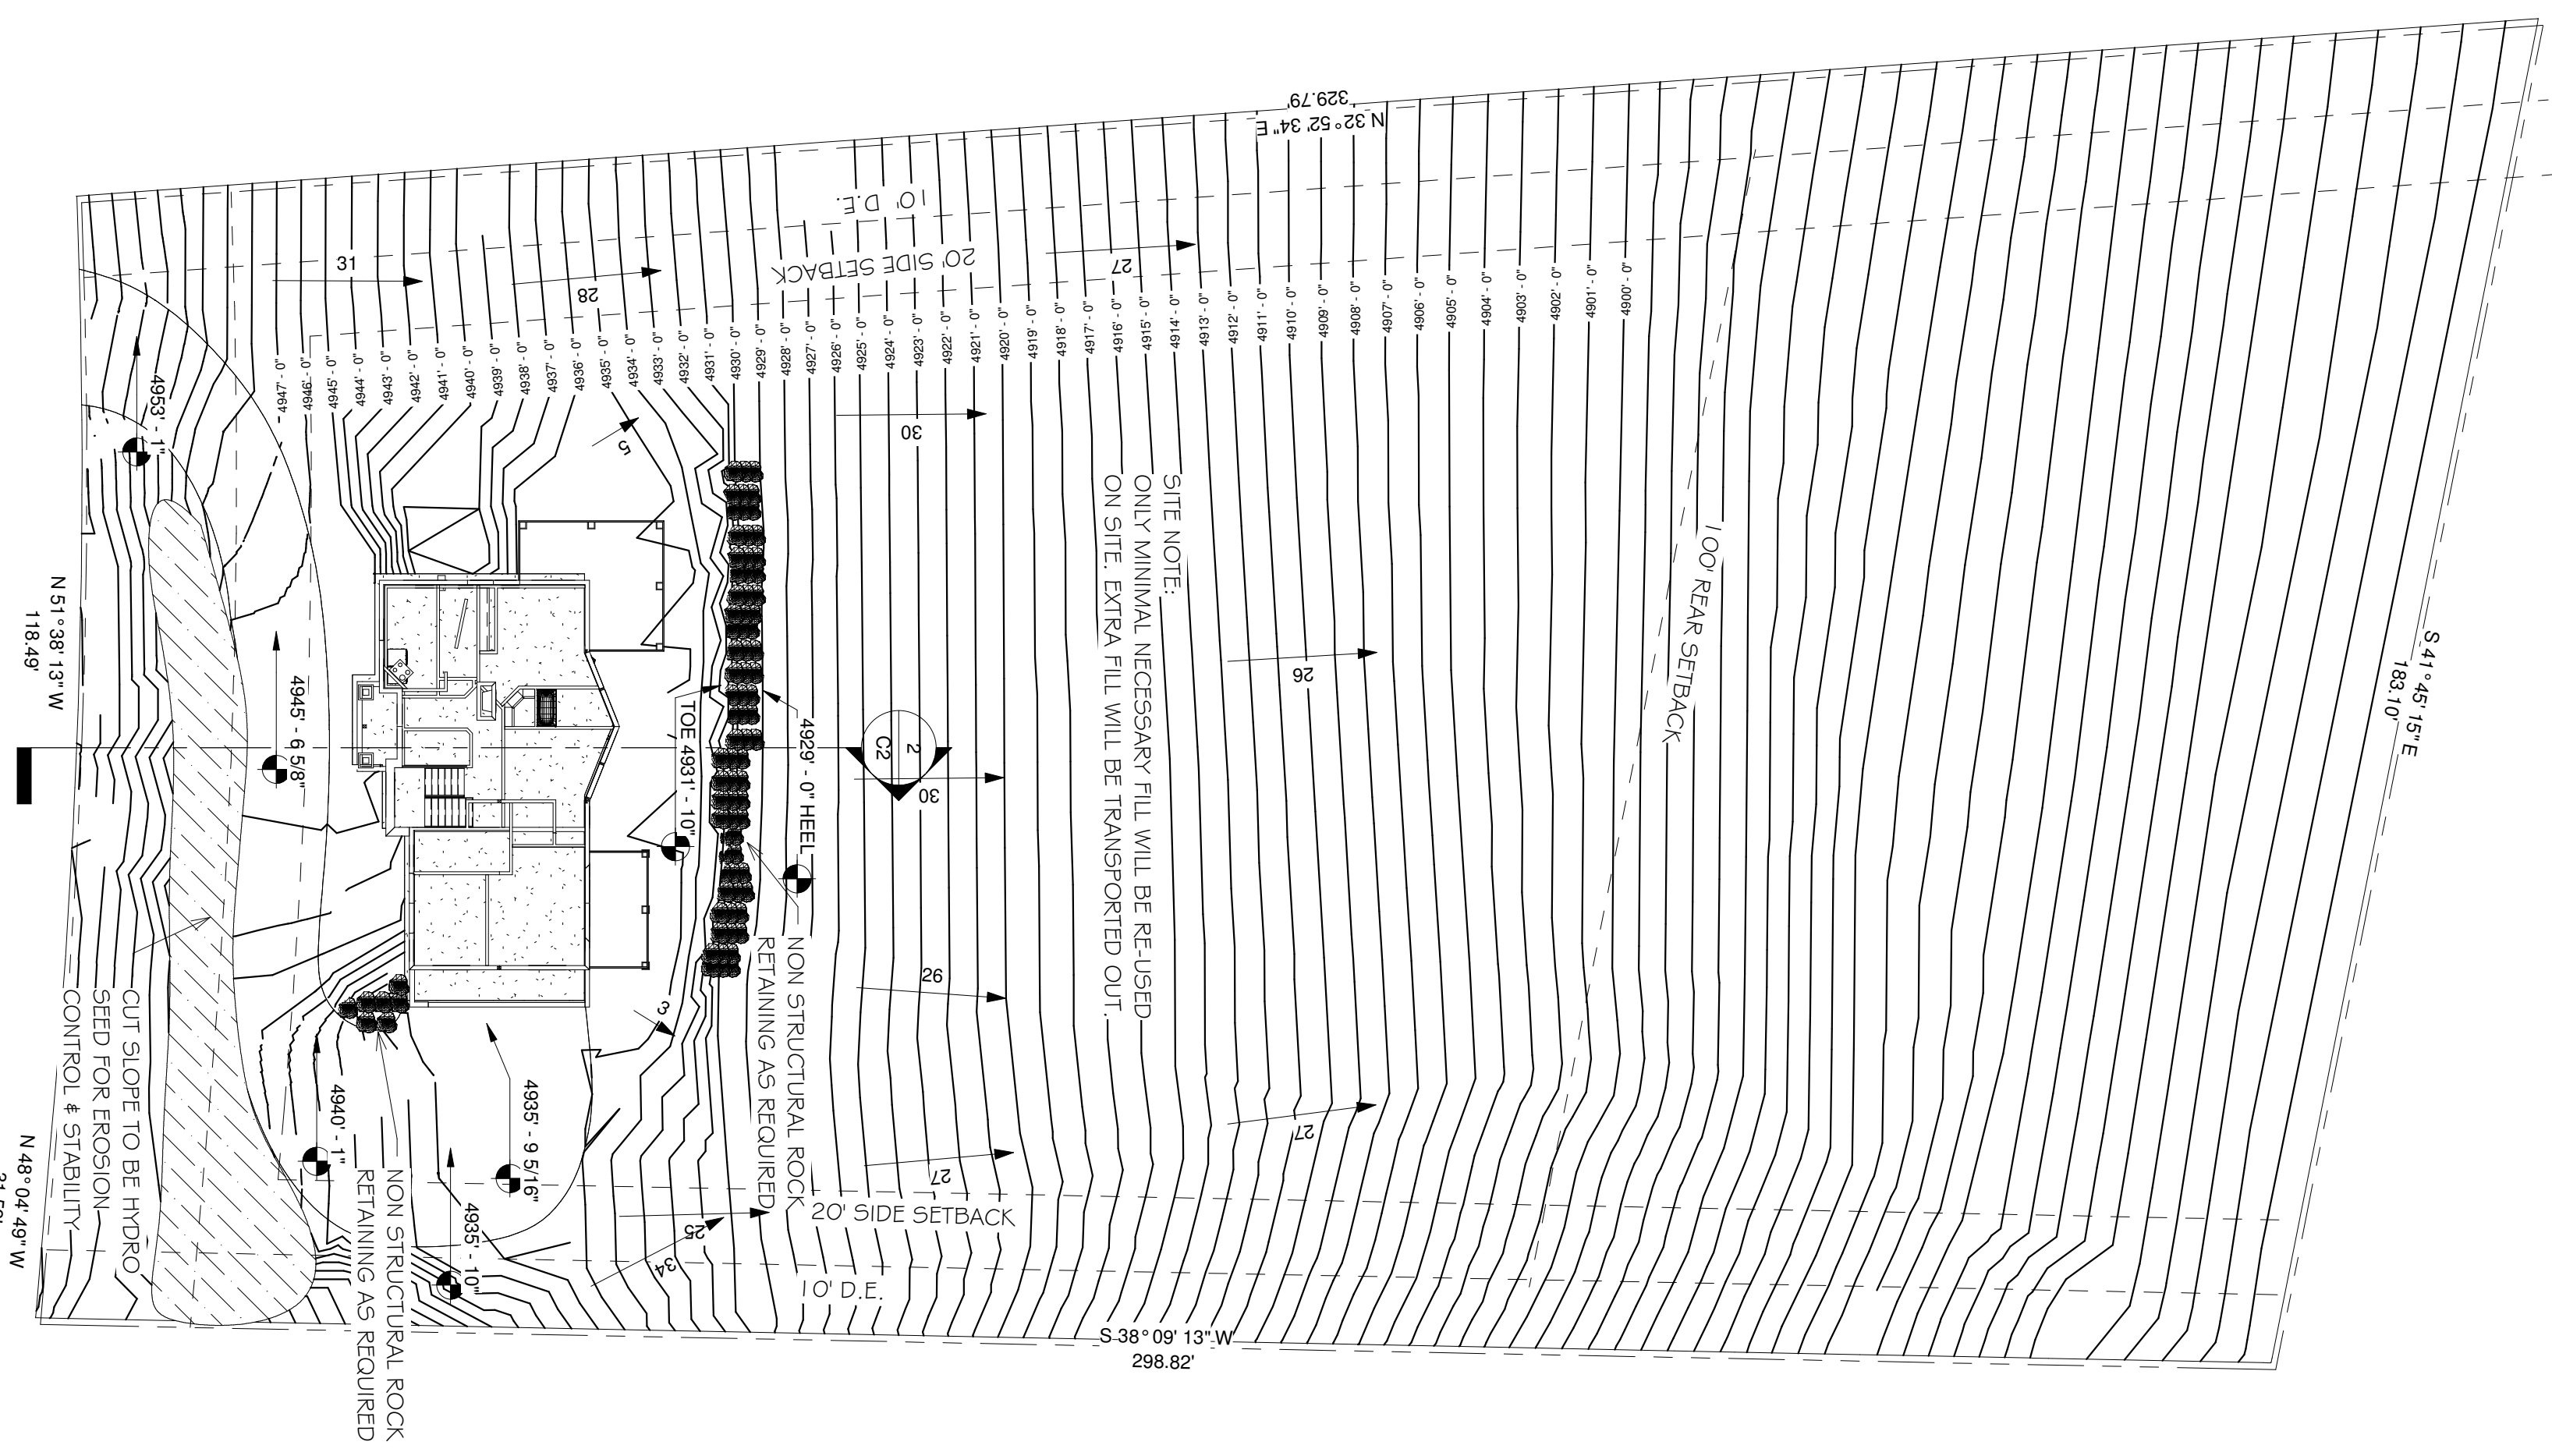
N 32° 52' 34" E
329.79'

10' D.E.

20' SIDE SETBACK

31

28

27

4947' - 0"
4946' - 0"
4945' - 0"
4944' - 0"
4943' - 0"
4942' - 0"
4941' - 0"
4940' - 0"
4939' - 0"
4938' - 0"
4937' - 0"
4936' - 0"
4935' - 0"
4934' - 0"
4933' - 0"
4932' - 0"
4931' - 0"
4930' - 0"
4929' - 0"
4928' - 0"
4927' - 0"
4926' - 0"
4925' - 0"
4924' - 0"
4923' - 0"
4922' - 0"
4921' - 0"
4920' - 0"
4919' - 0"
4918' - 0"
4917' - 0"
4916' - 0"
4915' - 0"
4914' - 0"
4913' - 0"
4912' - 0"
4911' - 0"
4910' - 0"
4909' - 0"
4908' - 0"
4907' - 0"
4906' - 0"
4905' - 0"
4904' - 0"
4903' - 0"
4902' - 0"
4901' - 0"
4900' - 0"

4953' - 1"

5

30

SITE NOTE:
ONLY MINIMAL NECESSARY FILL WILL BE RE-USED ON SITE. EXTRA FILL WILL BE TRANSPORTED OUT.

100' REAR SETBACK

N 51° 38' 13" W
118.49'

4945' - 6 5/8"

TOE 4931' - 10"

4929' - 0" HEEL

2
C2

30

26

26

S 41° 45' 15" E
183.10'

NON STRUCTURAL ROCK RETAINING AS REQUIRED

3

CUT SLOPE TO BE HYDRO SEED FOR EROSION CONTROL & STABILITY

4940' - 1"

4935' - 9 5/16"

27

27

20' SIDE SETBACK

25

34

4935' - 10"

10' D.E.

NON STRUCTURAL ROCK RETAINING AS REQUIRED

N 48° 04' 49" W
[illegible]

S 38° 09' 13" W
298.82'